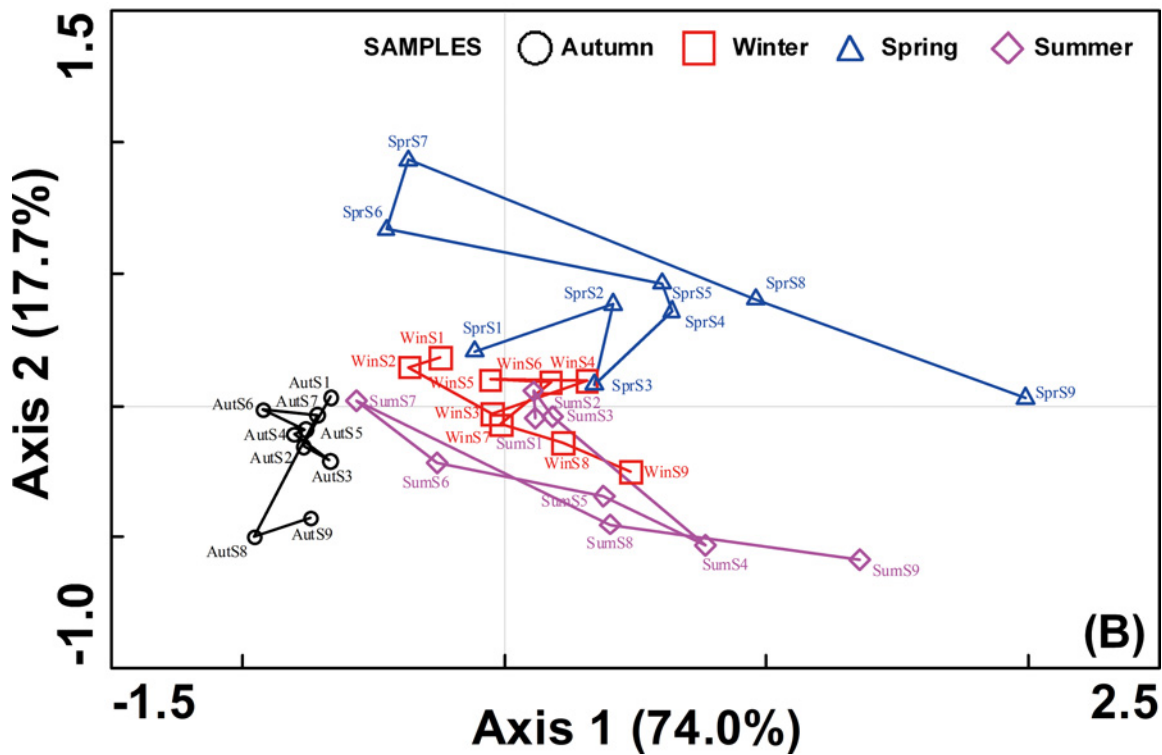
1.5

SAMPLES Autumn Winter Spring Summer

SprS7
SprS6
SprS8
SprS5
SprS2
SprS4
SprS1
WinS1
WinS2
WinS6
WinS4
WinS5
SprS3
SprS9
AutS1
AutS6
AutS7
SumS7
SumS2
SumS3
WinS3
AutS4
AutS5
WinS7
SumS1
AutS2
WinS8
WinS9
AutS3
SumS6
SumS5
AutS9
SumS8
AutS8
SumS4
SumS9

-1.0

(B)

-1.5

2.5

Axis 1 (74.0%)

Axis 2 (17.7%)